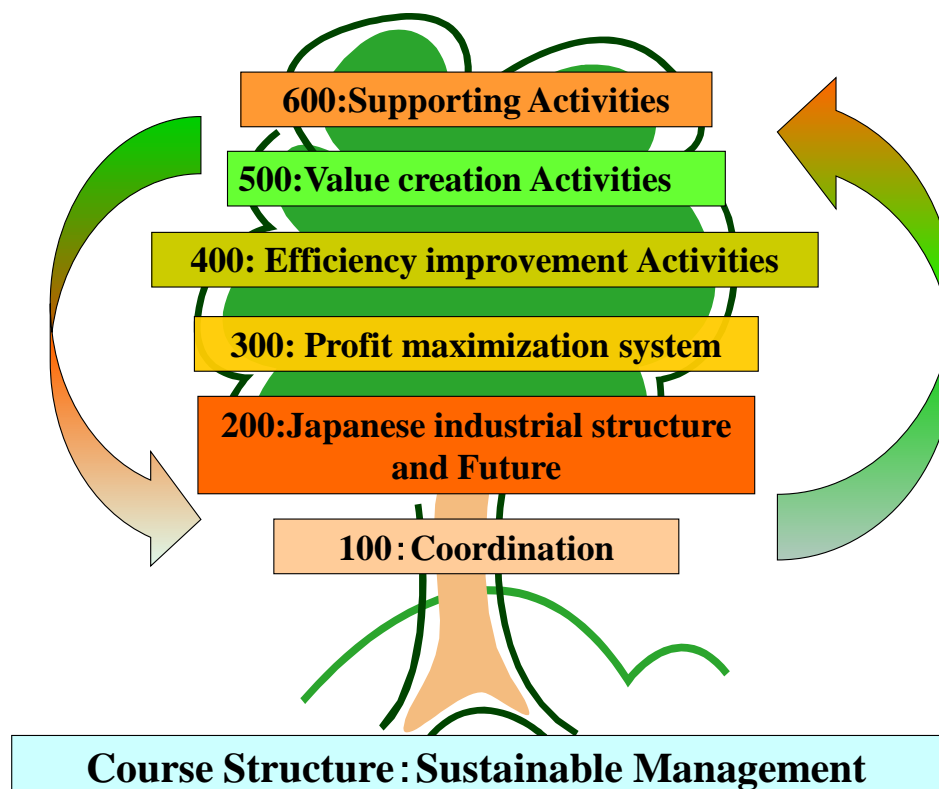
600:Supporting Activities

500:Value creation Activities

400: Efficiency improvement Activities

300: Profit maximization system

200:Japanese industrial structure and Future

100：Coordination

Course Structure：Sustainable Management